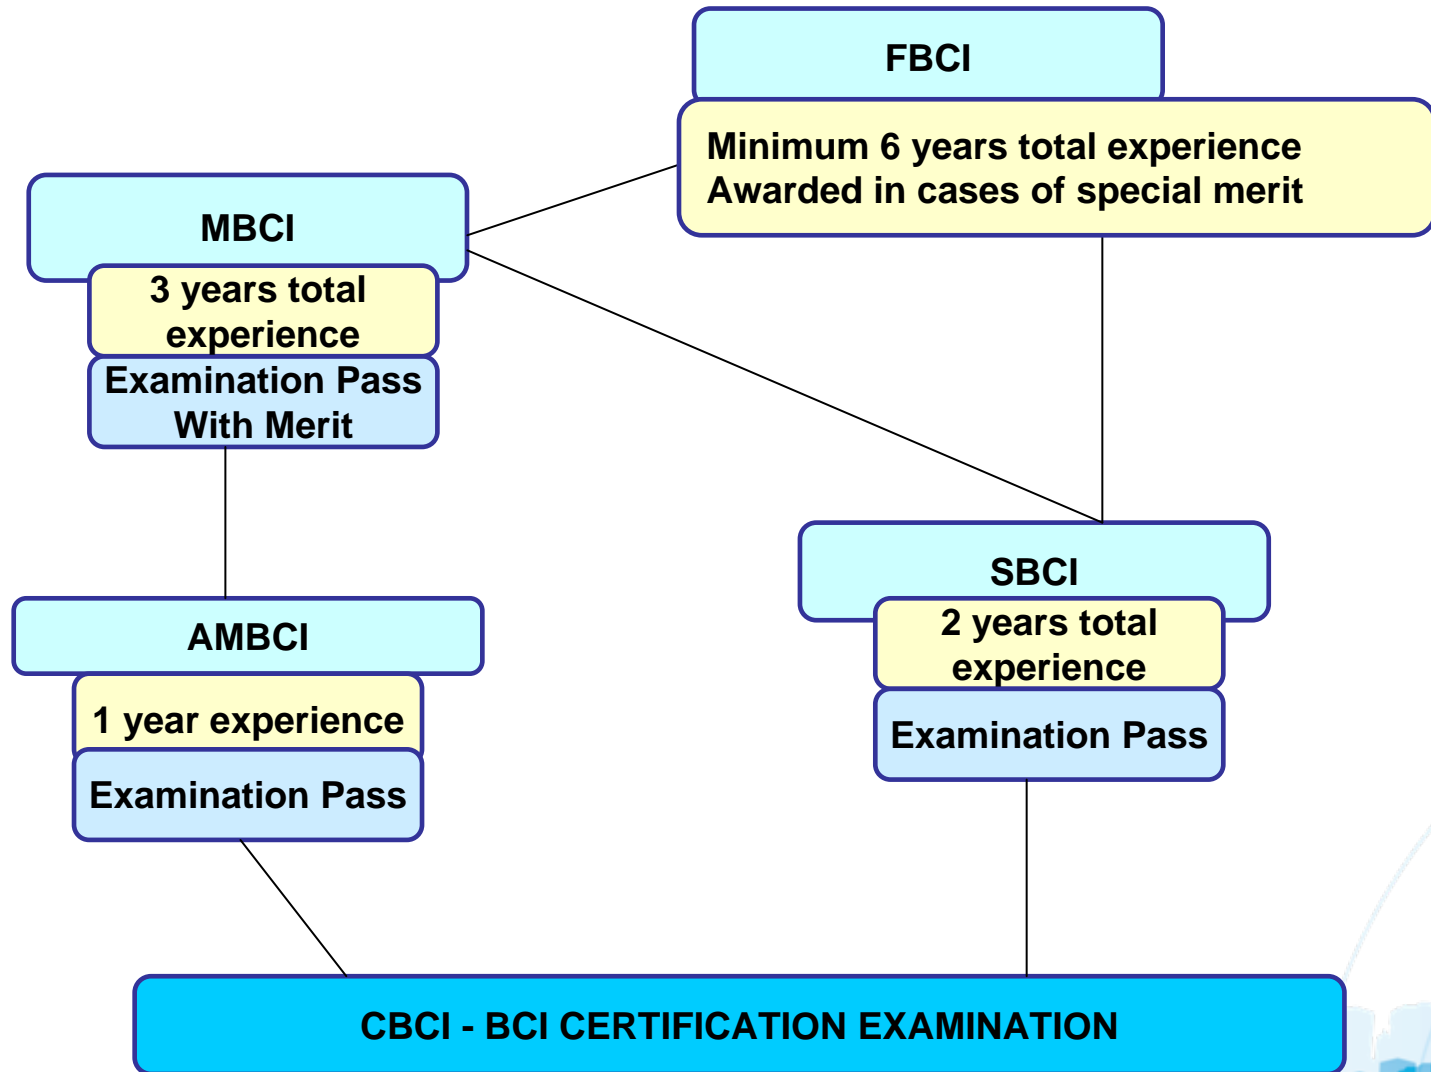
FBCI

Minimum 6 years total experience
Awarded in cases of special merit

MBCI

3 years total experience

Examination Pass With Merit

SBCI

2 years total experience

Examination Pass

AMBCI

1 year experience

Examination Pass

CBCI - BCI CERTIFICATION EXAMINATION